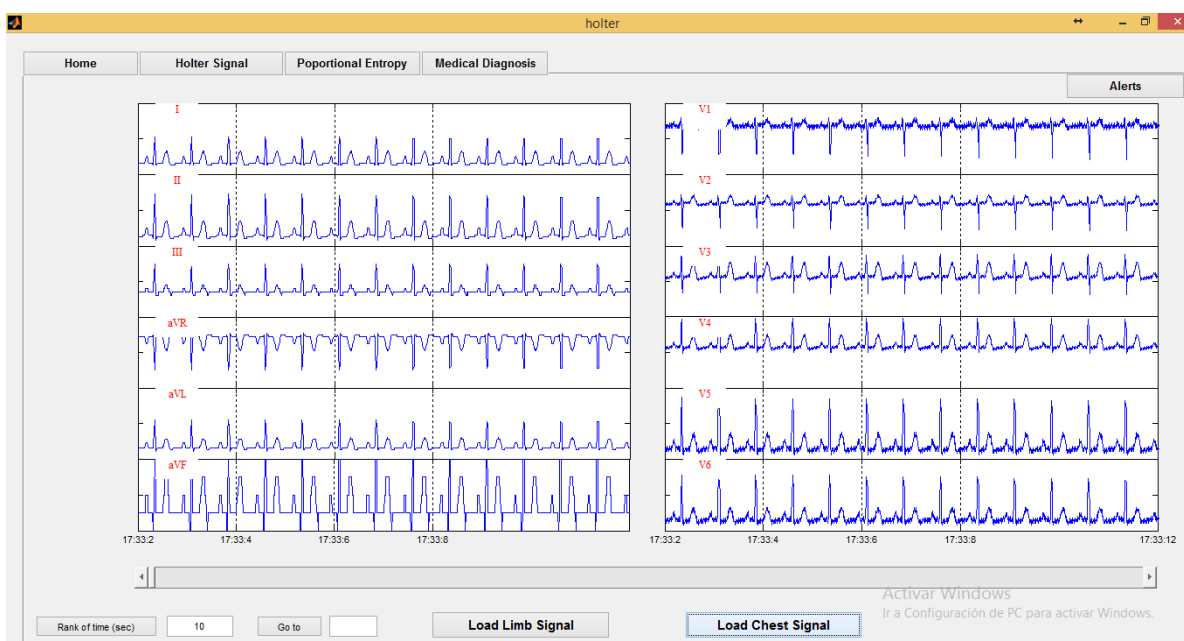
holter

Home

Holter Signal

Poportional Entropy

Medical Diagnosis

Alerts

I

II

III

aVR

aVL

aVF

17:33:2 17:33:4 17:33:6 17:33:8

V1

V2

V3

V4

V5

V6

17:33:2 17:33:4 17:33:6 17:33:8 17:33:12

Activar Windows
Ir a Configuración de PC para activar Windows.

Rank of time (sec) 10 Go to

Load Limb Signal

Load Chest Signal